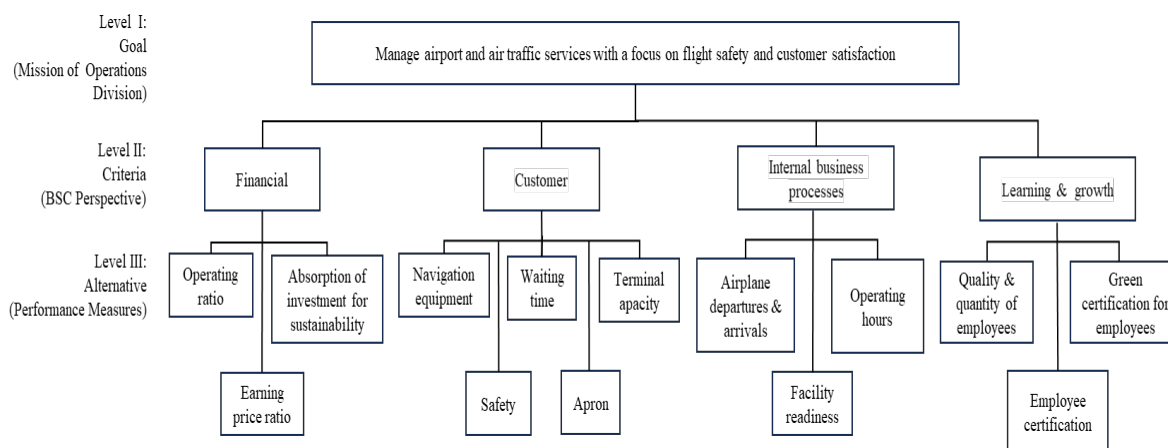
Level I:
Goal
(Mission of Operations Division)

Manage airport and air traffic services with a focus on flight safety and customer satisfaction

Level II:
Criteria
(BSC Perspective)

Financial

Customer

Internal business processes

Learning & growth

Level III:
Alternative
(Performance Measures)

Operating ratio

Absorption of investment for sustainability

Earning price ratio

Navigation equipment

Waiting time

Terminal apacity

Safety

Apron

Airplane departures & arrivals

Operating hours

Facility readiness

Quality & quantity of employees

Green certification for employees

Employee certification